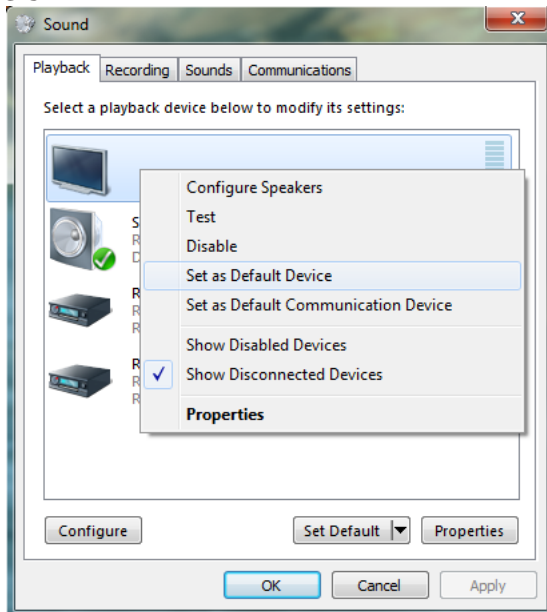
Sound

Playback | Recording | Sounds | Communications

Select a playback device below to modify its settings:

S
R
D

R
R
R

R
R
R

Configure Speakers
Test
Disable
Set as Default Device
Set as Default Communication Device
Show Disabled Devices
Show Disconnected Devices
Properties

Configure
Set Default
Properties
OK
Cancel
Apply